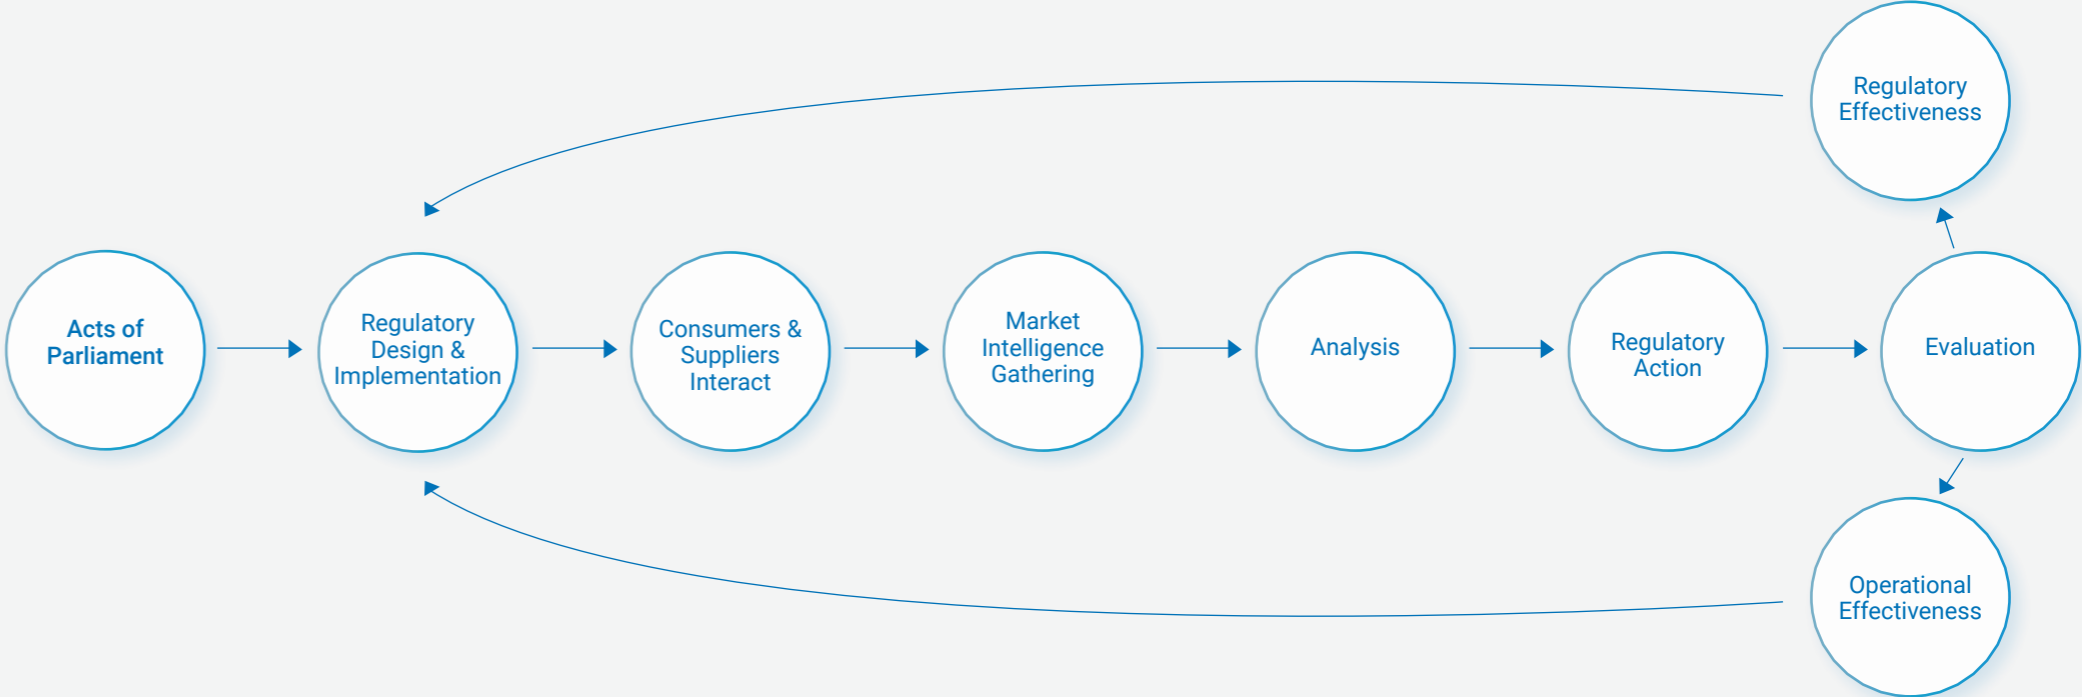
Regulatory Effectiveness

Acts of Parliament

Regulatory Design & Implementation

Consumers & Suppliers Interact

Market Intelligence Gathering

Analysis

Regulatory Action

Evaluation

Operational Effectiveness